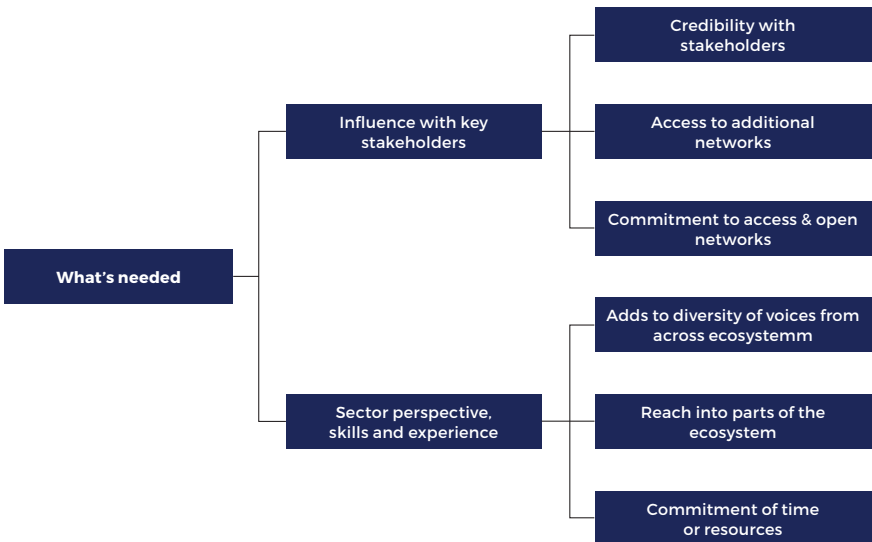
What's needed

Influence with key stakeholders

Credibility with stakeholders

Access to additional networks

Commitment to access & open networks

Sector perspective, skills and experience

Adds to diversity of voices from across ecosystemm

Reach into parts of the ecosystem

Commitment of time or resources